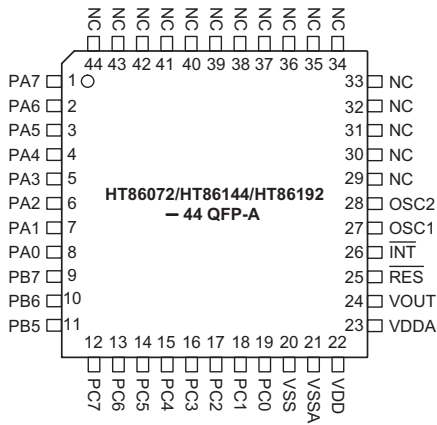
NC NC NC NC NC NC NC NC NC NC NC

44 43 42 41 40 39 38 37 36 35 34

PA7 1
PA6 2
PA5 3
PA4 4
PA3 5
PA2 6
PA1 7
PA0 8
PB7 9
PB6 10
PB5 11

33 NC
32 NC
31 NC
30 NC
29 NC
28 OSC2
27 OSC1
26 $\overline{INT}$
25 $\overline{RES}$
24 VOUT
23 VDDA

HT86072/HT86144/HT86192
— 44 QFP-A

12 13 14 15 16 17 18 19 20 21 22

PC7 PC6 PC5 PC4 PC3 PC2 PC1 PC0 VSS VSSA VDD